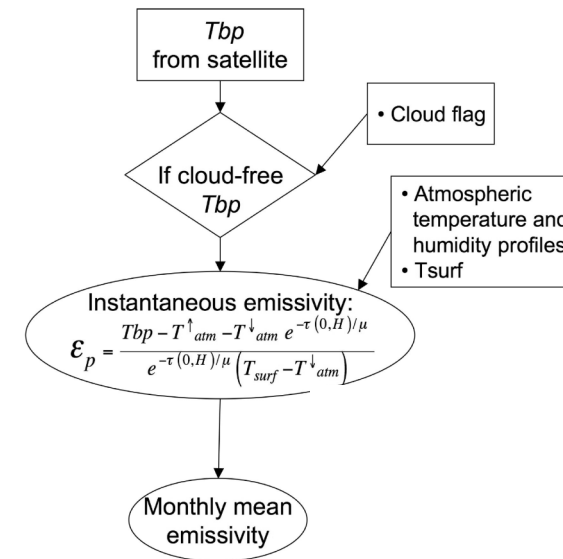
Tbp
from satellite

• Cloud flag

If cloud-free
Tbp

• Atmospheric temperature anc humidity profiles
• Tsurf

Instantaneous emissivity:
$\varepsilon_p = \frac{Tbp - T^{\uparrow}_{atm} - T^{\downarrow}_{atm} e^{-\tau(0,H)/\mu}}{e^{-\tau(0,H)/\mu}\left(T_{surf} - T^{\downarrow}_{atm}\right)}$

Monthly mean
emissivity